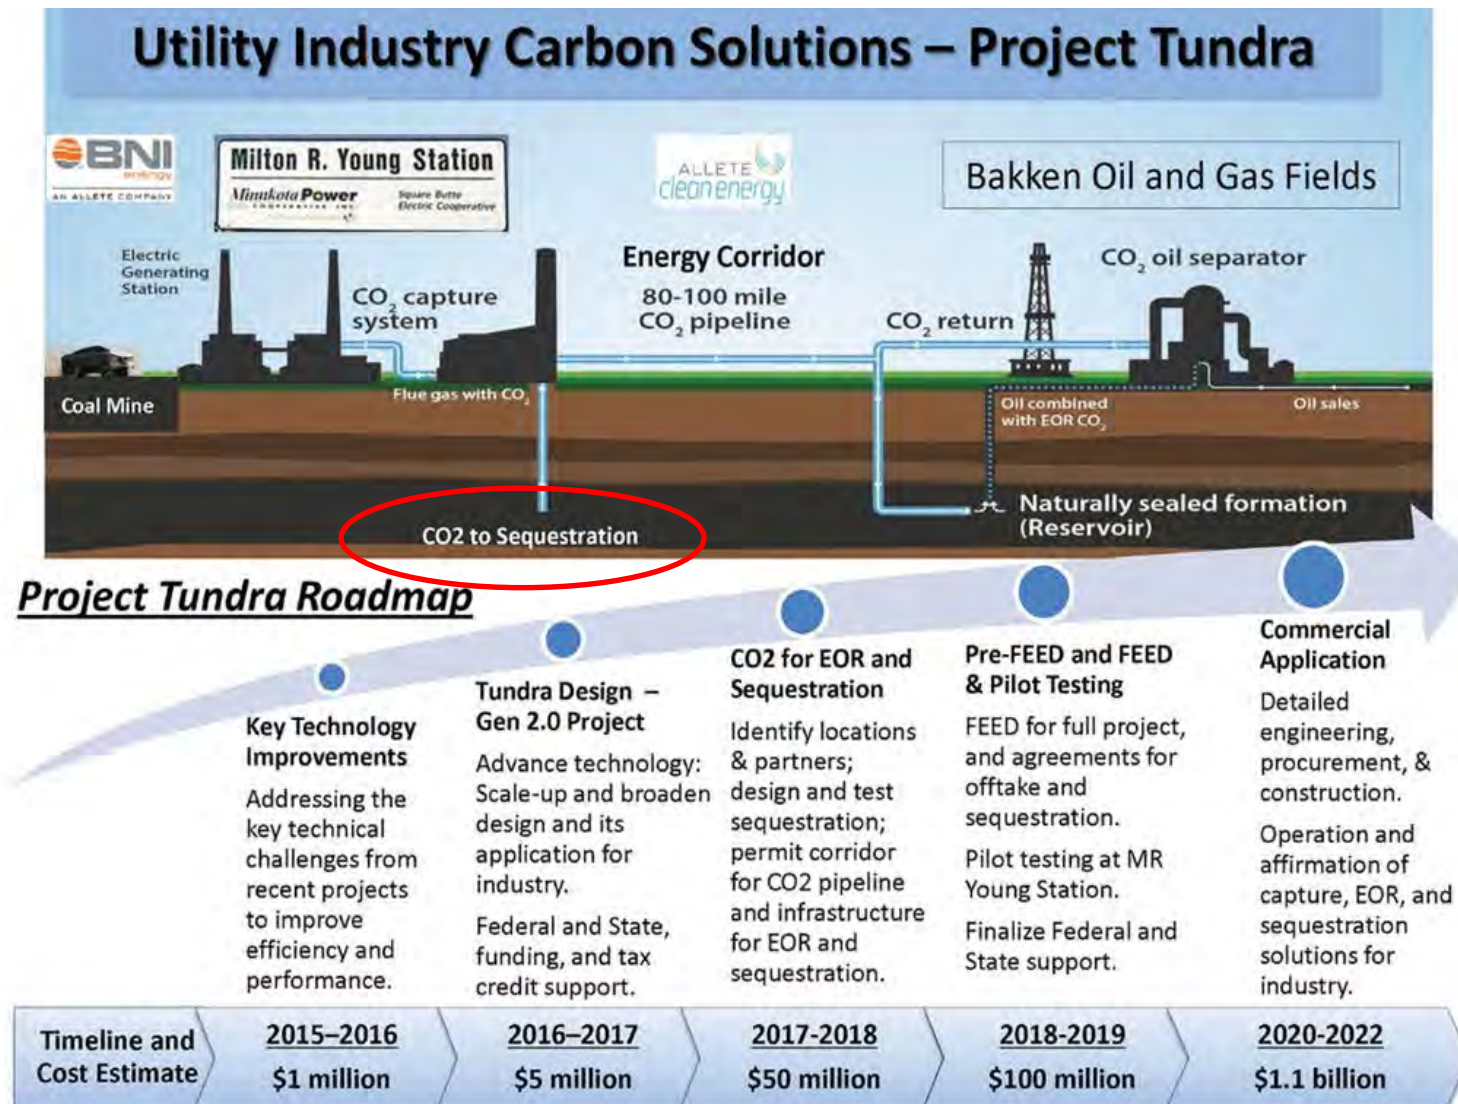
Utility Industry Carbon Solutions – Project Tundra

BNI energy
AN ALLETE COMPANY

Milton R. Young Station
Minnkota Power Cooperative, Inc.
Square Butte Electric Cooperative

ALLETE clean energy

Bakken Oil and Gas Fields

Electric Generating Station

$CO_2$ capture system

Energy Corridor
80-100 mile $CO_2$ pipeline

$CO_2$ return

$CO_2$ oil separator

Coal Mine

Flue gas with $CO_2$

Oil combined with EOR $CO_2$

Oil sales

Naturally sealed formation (Reservoir)

CO2 to Sequestration

Project Tundra Roadmap

Key Technology Improvements
Addressing the key technical challenges from recent projects to improve efficiency and performance.

Tundra Design – Gen 2.0 Project
Advance technology: Scale-up and broaden design and its application for industry.
Federal and State, funding, and tax credit support.

CO2 for EOR and Sequestration
Identify locations & partners; design and test sequestration; permit corridor for CO2 pipeline and infrastructure for EOR and sequestration.

Pre-FEED and FEED & Pilot Testing
FEED for full project, and agreements for offtake and sequestration.
Pilot testing at MR Young Station.
Finalize Federal and State support.

Commercial Application
Detailed engineering, procurement, & construction.
Operation and affirmation of capture, EOR, and sequestration solutions for industry.

| Timeline and Cost Estimate | 2015–2016 $1 million | 2016–2017 $5 million | 2017-2018 $50 million | 2018-2019 $100 million | 2020-2022 $1.1 billion |